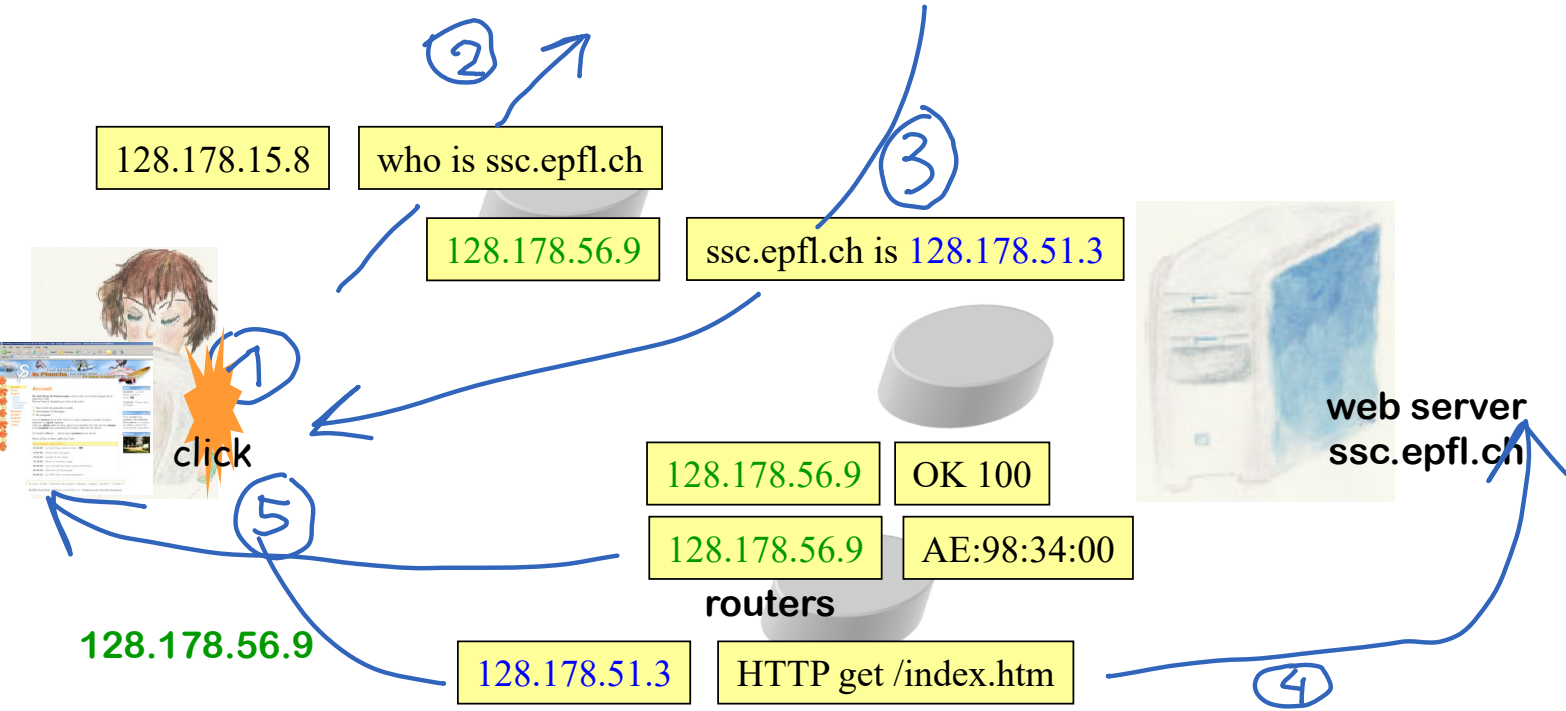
2

128.178.15.8

who is ssc.epfl.ch

3

128.178.56.9

ssc.epfl.ch is 128.178.51.3

1

click

web server
ssc.epfl.ch

128.178.56.9

OK 100

5

128.178.56.9

AE:98:34:00

routers

128.178.56.9

128.178.51.3

HTTP get /index.htm

4